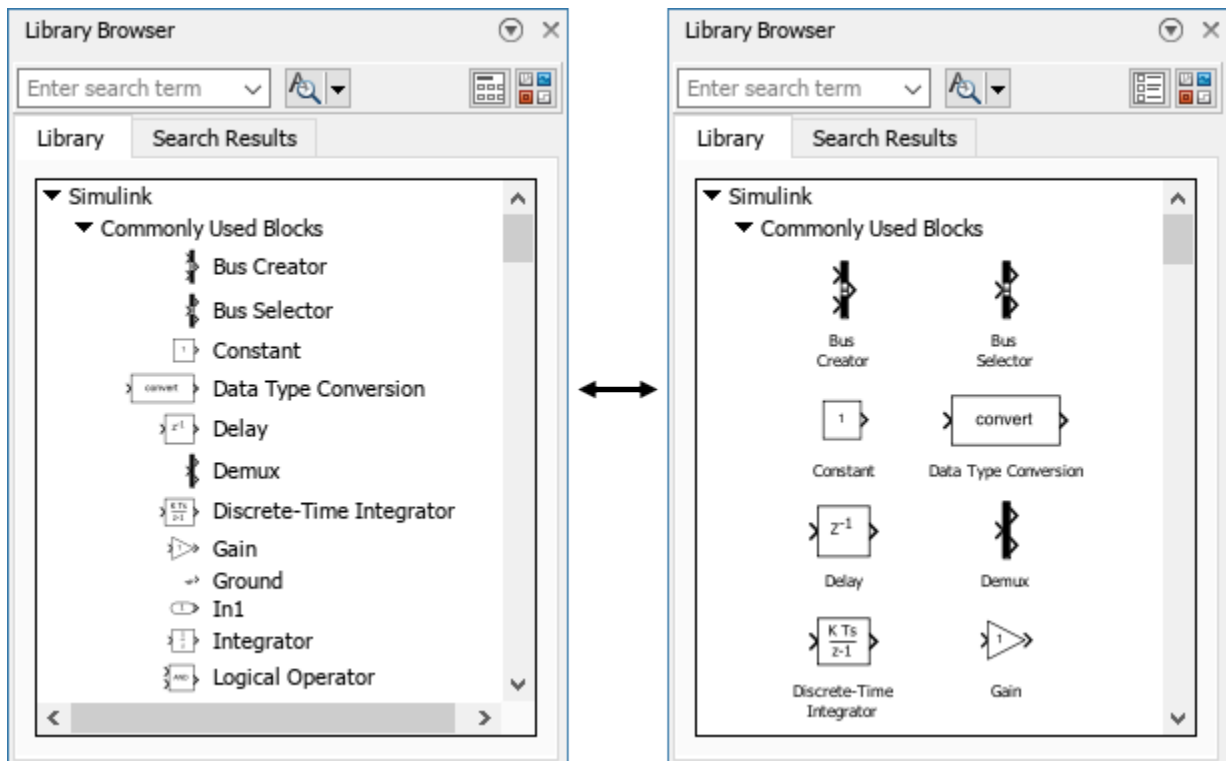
Library Browser

Enter search term

Library | Search Results

Simulink
Commonly Used Blocks
Bus Creator
Bus Selector
1 Constant
convert Data Type Conversion
$z^{-1}$ Delay
Demux
$\frac{K\,Ts}{z-1}$ Discrete-Time Integrator
Gain
Ground
In1
Integrator
AND Logical Operator

Library Browser

Enter search term

Library | Search Results

Simulink
Commonly Used Blocks
Bus Creator
Bus Selector
1
Constant
convert
Data Type Conversion
$z^{-1}$
Delay
Demux
$\frac{K\,Ts}{z-1}$
Discrete-Time Integrator
1
Gain